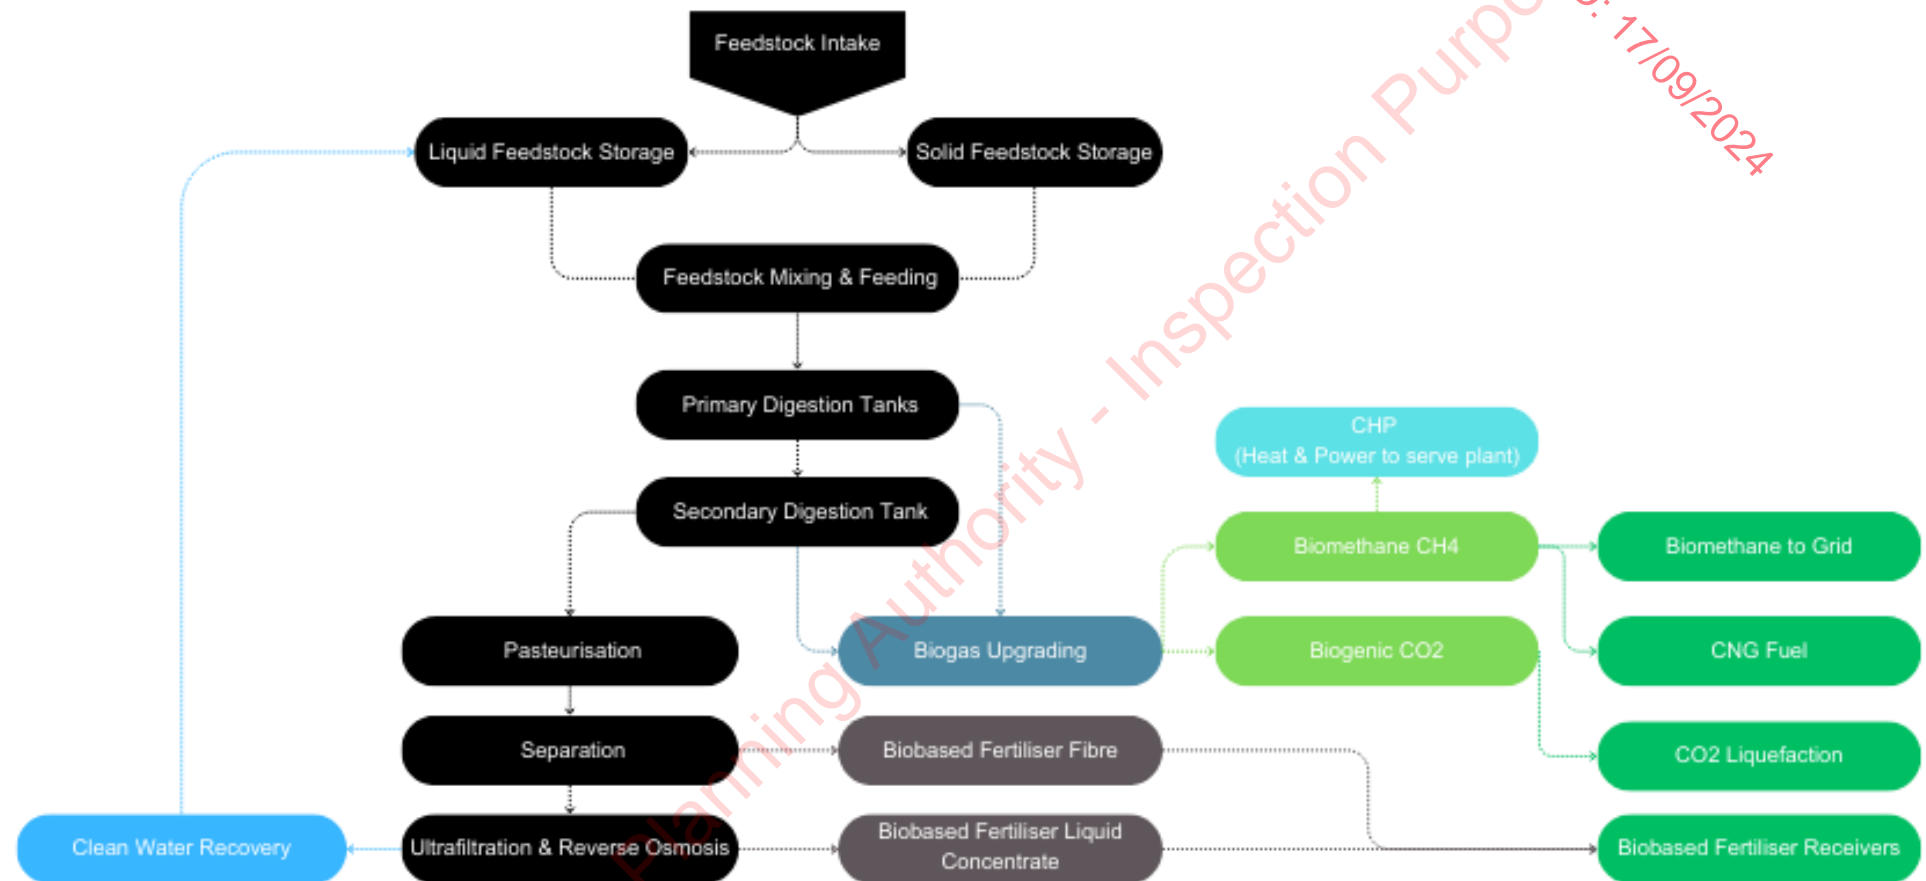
Feedstock Intake

Liquid Feedstock Storage

Solid Feedstock Storage

Feedstock Mixing & Feeding

Primary Digestion Tanks

Secondary Digestion Tank

CHP
(Heat & Power to serve plant)

Biomethane CH4

Biomethane to Grid

Pasteurisation

Biogas Upgrading

Biogenic CO2

CNG Fuel

Separation

Biobased Fertiliser Fibre

CO2 Liquefaction

Clean Water Recovery

Ultrafiltration & Reverse Osmosis

Biobased Fertiliser Liquid Concentrate

Biobased Fertiliser Receivers

Planning Authority - Inspection Purpo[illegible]: 17/09/2024